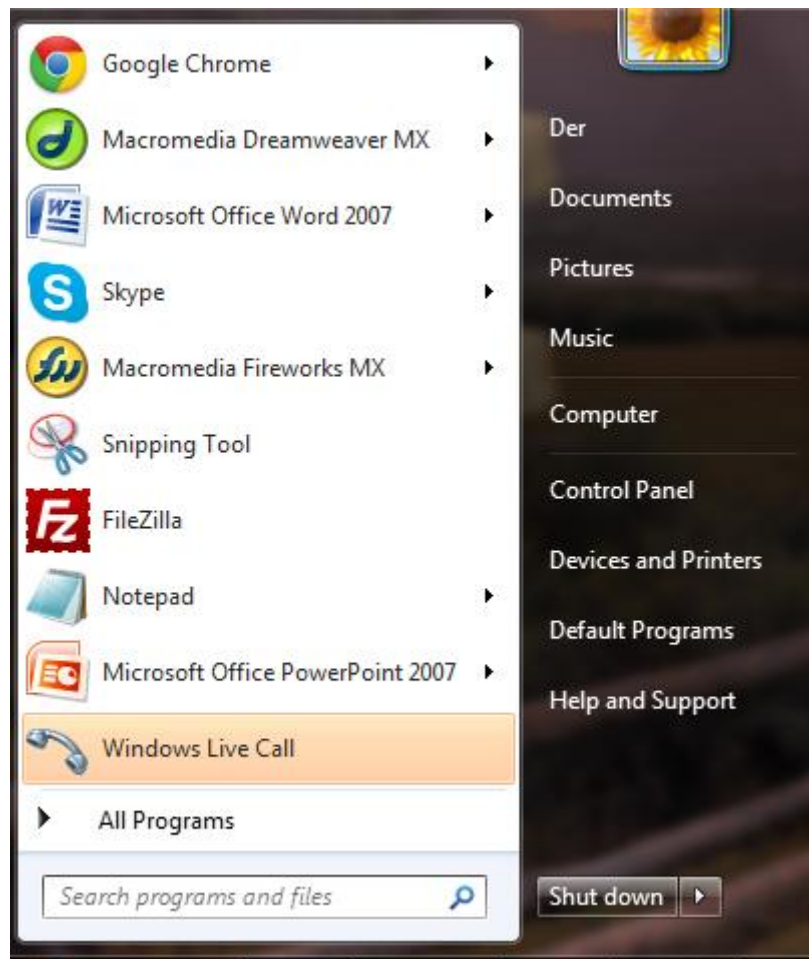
Google Chrome
Macromedia Dreamweaver MX
Microsoft Office Word 2007
Skype
Macromedia Fireworks MX
Snipping Tool
FileZilla
Notepad
Microsoft Office PowerPoint 2007
Windows Live Call
All Programs
Search programs and files

Der
Documents
Pictures
Music
Computer
Control Panel
Devices and Printers
Default Programs
Help and Support
Shut down